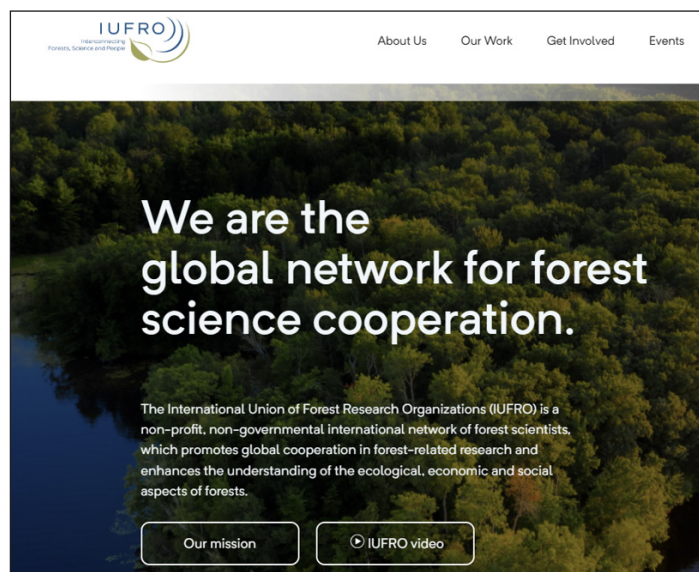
IUFRO
Interconnecting Forests, Science and People

About Us Our Work Get Involved Events

We are the global network for forest science cooperation.

The International Union of Forest Research Organizations (IUFRO) is a non-profit, non-governmental international network of forest scientists, which promotes global cooperation in forest-related research and enhances the understanding of the ecological, economic and social aspects of forests.

Our mission

IUFRO video